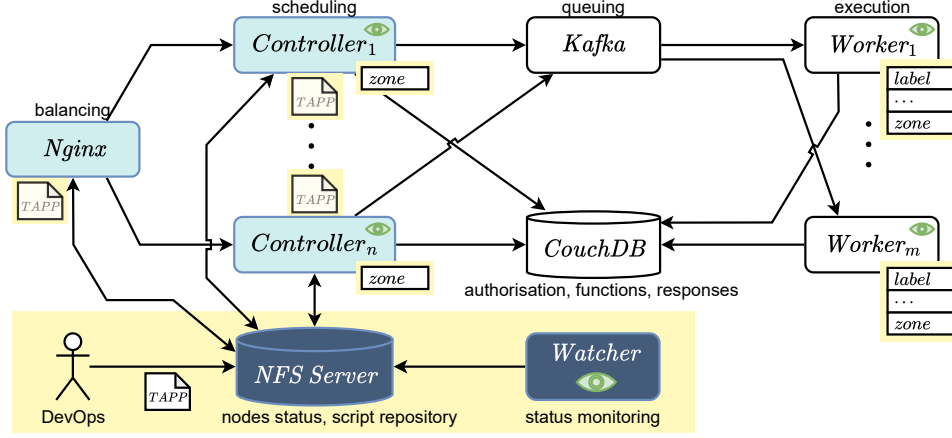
scheduling
queuing
execution
$Controller_1$
$Kafka$
$Worker_1$
$zone$
$label$
$\cdots$
$zone$
$TAPP$
balancing
$Nginx$
$TAPP$
$TAPP$
$Controller_n$
$CouchDB$
$Worker_m$
$zone$
authorisation, functions, responses
$label$
$\cdots$
$zone$
$Watcher$
$NFS\ Server$
$TAPP$
DevOps
nodes status, script repository
status monitoring